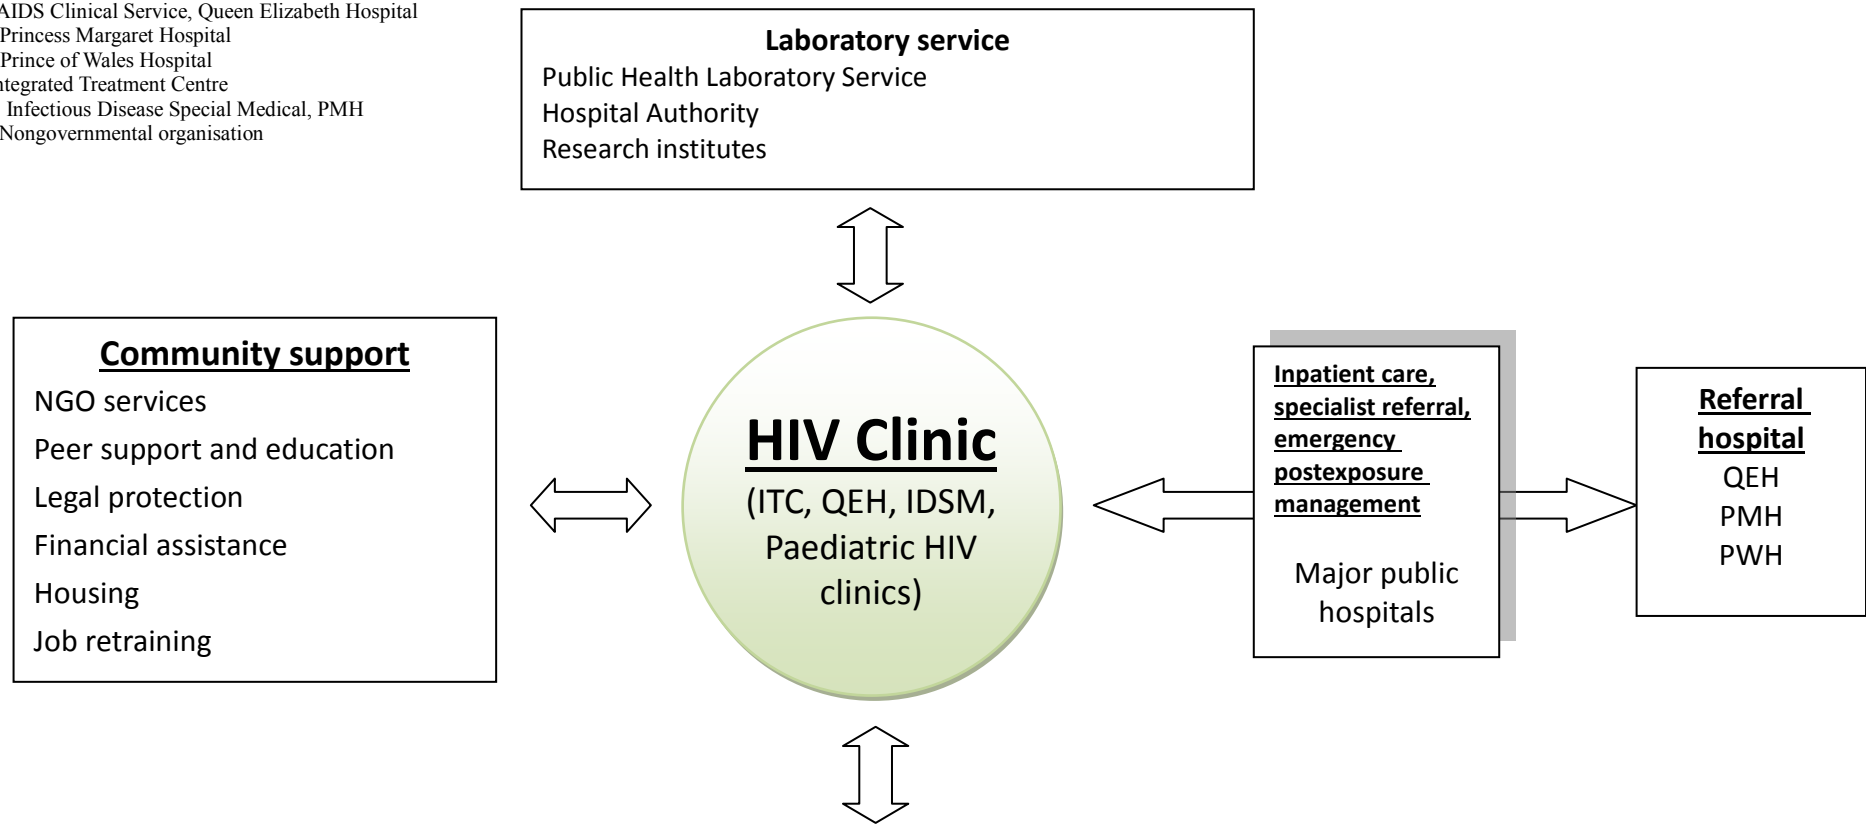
AIDS Clinical Service, Queen Elizabeth Hospital
Princess Margaret Hospital
Prince of Wales Hospital
tegrated Treatment Centre
Infectious Disease Special Medical, PMH
Nongovernmental organisation

Laboratory service
Public Health Laboratory Service
Hospital Authority
Research institutes

Community support
NGO services
Peer support and education
Legal protection
Financial assistance
Housing
Job retraining

HIV Clinic
(ITC, QEH, IDSM, Paediatric HIV clinics)

Inpatient care, specialist referral, emergency postexposure management

Major public hospitals

Referral hospital
QEH
PMH
PWH